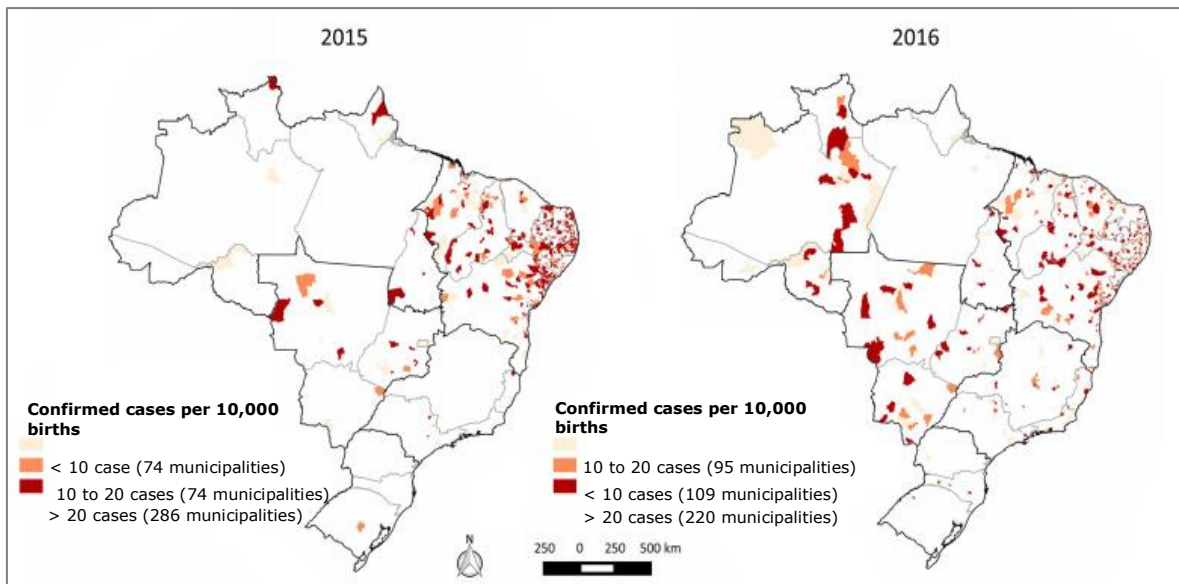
2015

2016

Confirmed cases per 10,000 births
< 10 case (74 municipalities)
10 to 20 cases (74 municipalities)
> 20 cases (286 municipalities)

Confirmed cases per 10,000 births
10 to 20 cases (95 municipalities)
< 10 cases (109 municipalities)
> 20 cases (220 municipalities)

N

250 0 250 500 km